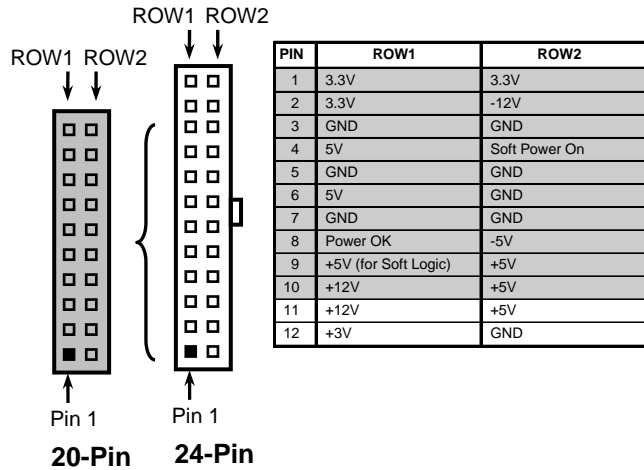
ROW1 ROW2

ROW1 ROW2

Pin 1

Pin 1

20-Pin

24-Pin

| PIN | ROW1 | ROW2 |
|---|---|---|
| 1 | 3.3V | 3.3V |
| 2 | 3.3V | -12V |
| 3 | GND | GND |
| 4 | 5V | Soft Power On |
| 5 | GND | GND |
| 6 | 5V | GND |
| 7 | GND | GND |
| 8 | Power OK | -5V |
| 9 | +5V (for Soft Logic) | +5V |
| 10 | +12V | +5V |
| 11 | +12V | +5V |
| 12 | +3V | GND |